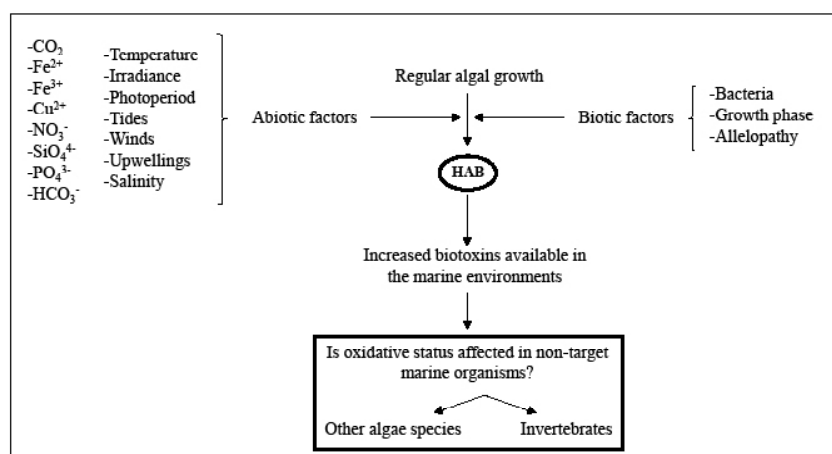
-$CO_2$
-$Fe^{2+}$
-$Fe^{3+}$
-$Cu^{2+}$
-$NO_3^-$
-$SiO_4^{4-}$
-$PO_4^{3-}$
-$HCO_3^-$

-Temperature
-Irradiance
-Photoperiod
-Tides
-Winds
-Upwellings
-Salinity

Abiotic factors

Regular algal growth

Biotic factors

-Bacteria
-Growth phase
-Allelopathy

HAB

Increased biotoxins available in the marine environments

Is oxidative status affected in non-target marine organisms?

Other algae species

Invertebrates